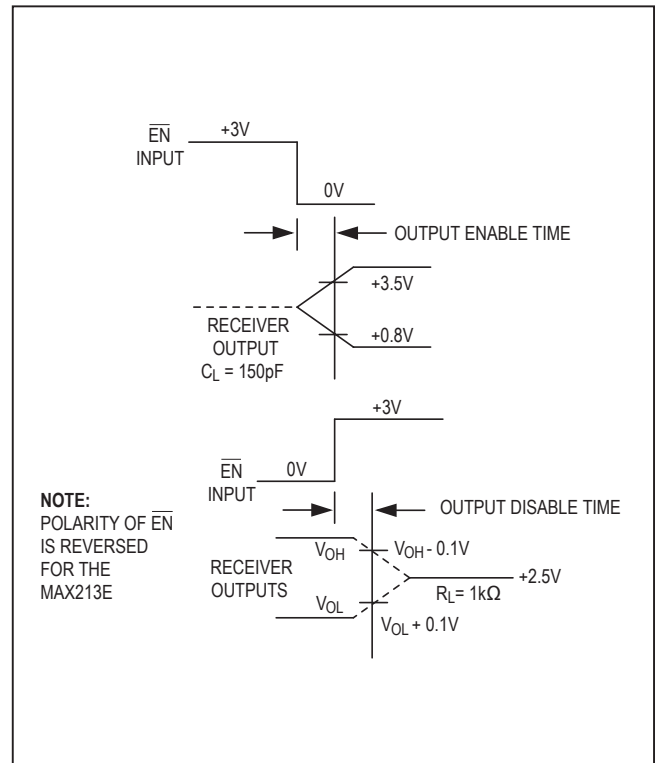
$\overline{EN}$ INPUT

+3V

0V

OUTPUT ENABLE TIME

+3.5V

RECEIVER OUTPUT
$C_L$ = 150pF

+0.8V

+3V

$\overline{EN}$ INPUT

0V

OUTPUT DISABLE TIME

NOTE:
POLARITY OF $\overline{EN}$ IS REVERSED FOR THE MAX213E

RECEIVER OUTPUTS

$V_{OH}$

$V_{OH}$ - 0.1V

$R_L$= 1k$\Omega$

+2.5V

$V_{OL}$

$V_{OL}$ + 0.1V